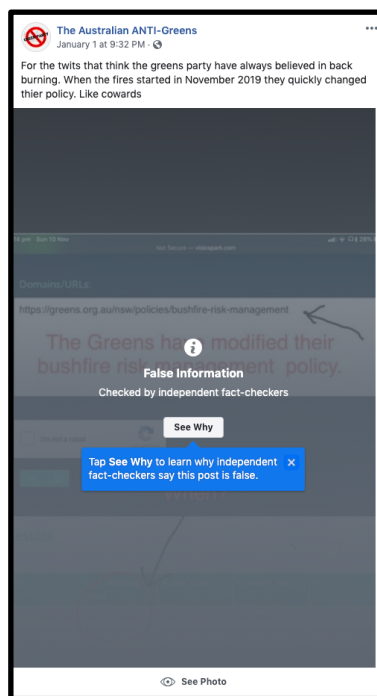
The Australian ANTI-Greens
January 1 at 9:32 PM ·

For the twits that think the greens party have always believed in back burning. When the fires started in November 2019 they quickly changed thier policy. Like cowards

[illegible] Sun 10 Nov

Not Secure — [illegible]

Domains/URLs:

https://greens.org.au/nsw/policies/bushfire-risk-management

The Greens ha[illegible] modified their bushfire risk ma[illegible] policy.

False Information

Checked by independent fact-checkers

See Why

Tap See Why to learn why independent fact-checkers say this post is false.

When?

See Photo